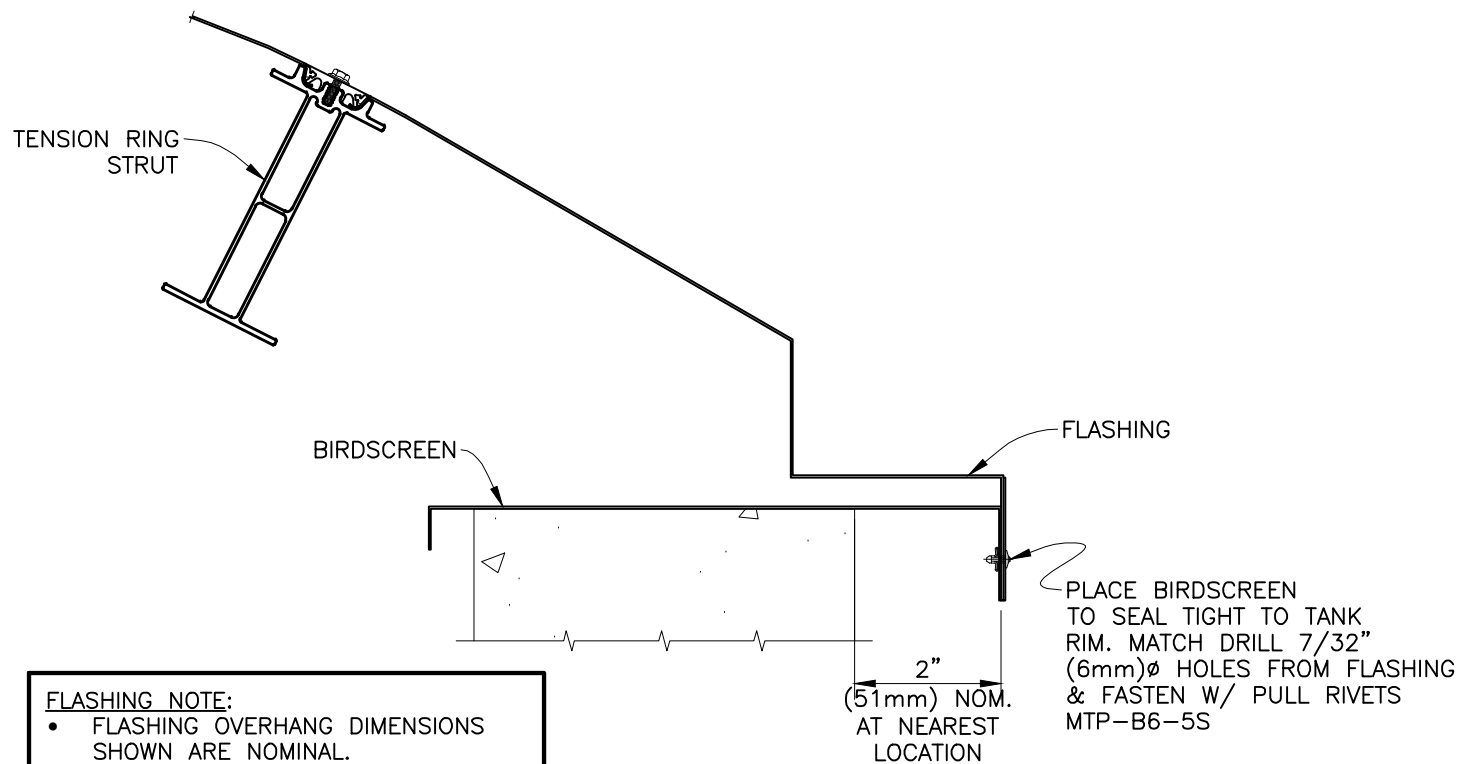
TENSION RING STRUT

FLASHING

BIRDSCREEN

PLACE BIRDSCREEN TO SEAL TIGHT TO TANK RIM. MATCH DRILL 7/32" (6mm)ø HOLES FROM FLASHING & FASTEN W/ PULL RIVETS MTP–B6–5S

2" (51mm) NOM. AT NEAREST LOCATION

FLASHING NOTE:
• FLASHING OVERHANG DIMENSIONS SHOWN ARE NOMINAL.